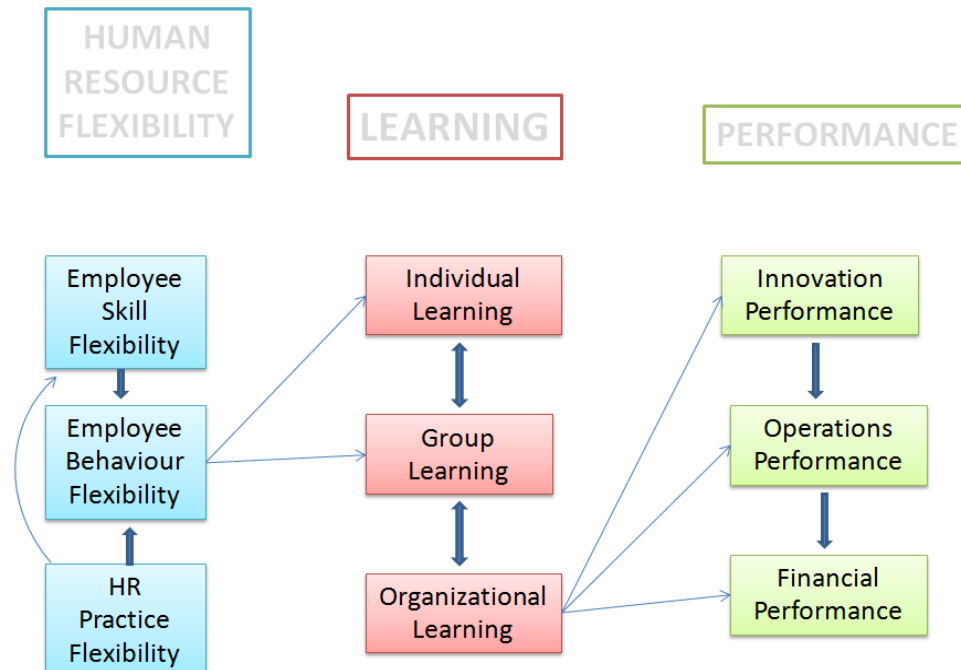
HUMAN RESOURCE FLEXIBILITY

LEARNING

PERFORMANCE

Employee Skill Flexibility

Employee Behaviour Flexibility

HR Practice Flexibility

Individual Learning

Group Learning

Organizational Learning

Innovation Performance

Operations Performance

Financial Performance